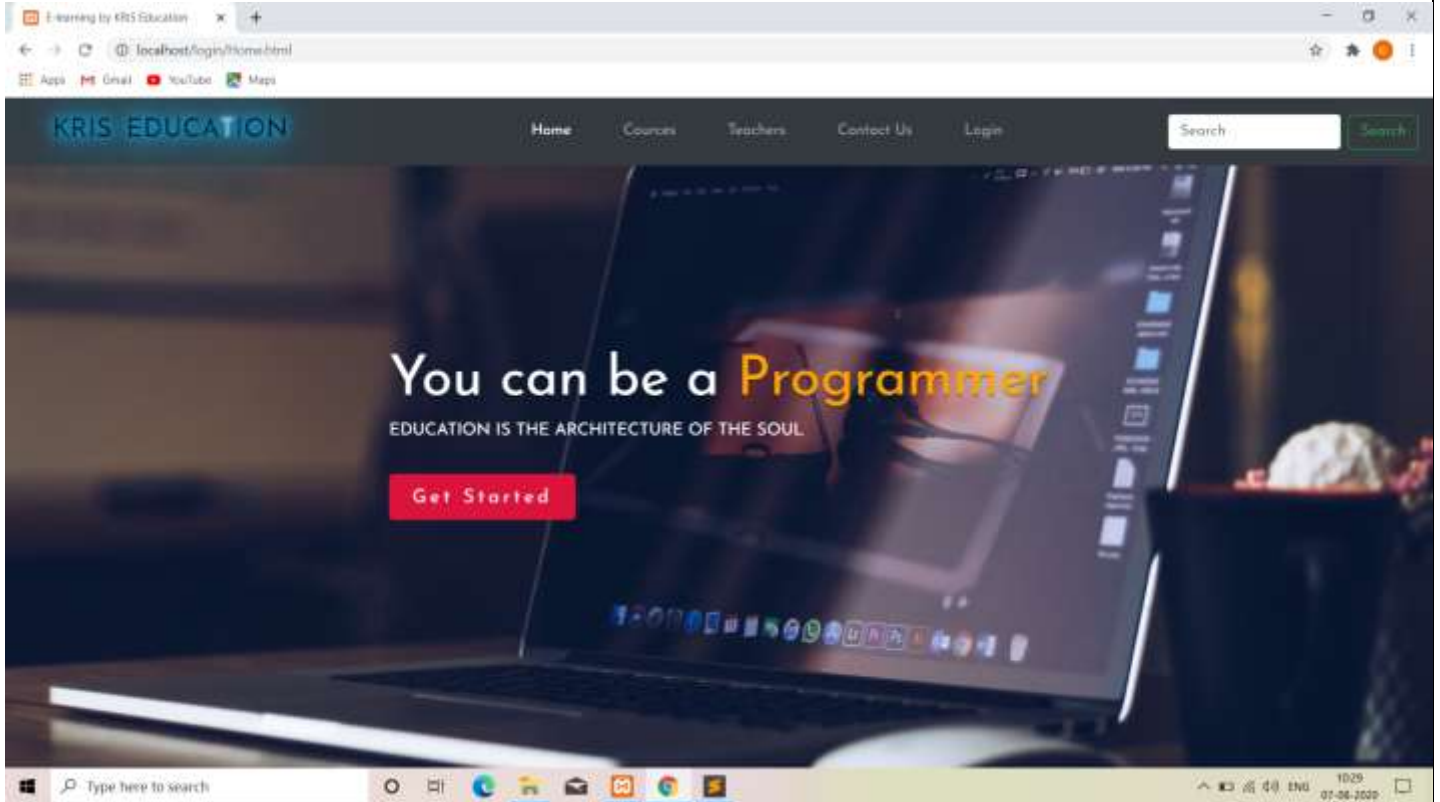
E-learning by KRIS Education ×
+
localhost/login/Home.html
Apps Gmail YouTube Maps

KRIS EDUCATION
Home
Cources
Teachers
Contact Us
Login
Search
Search

You can be a Programmer
EDUCATION IS THE ARCHITECTURE OF THE SOUL
Get Started

Type here to search
ENG
10:29
07-06-2020